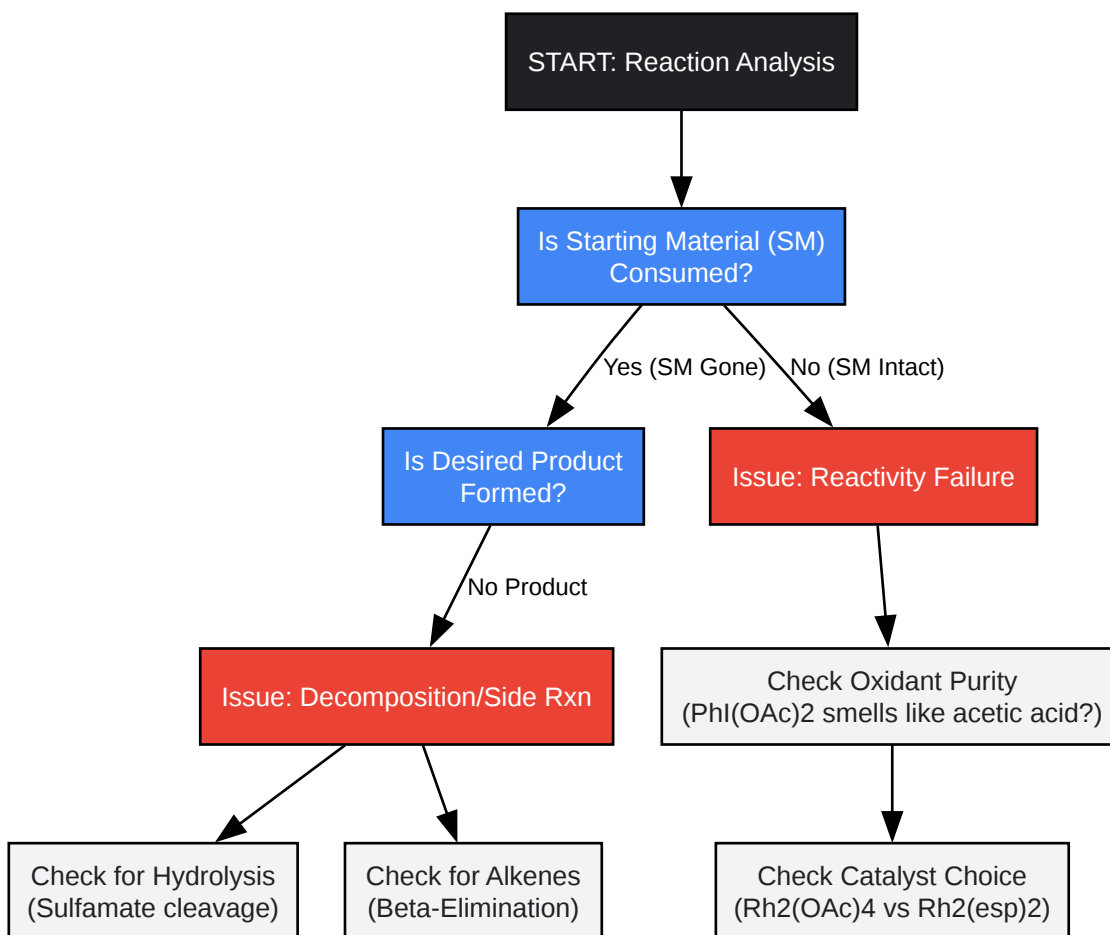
START: Reaction Analysis

Is Starting Material (SM) Consumed?

Yes (SM Gone)

No (SM Intact)

Is Desired Product Formed?

Issue: Reactivity Failure

No Product

Issue: Decomposition/Side Rxn

Check Oxidant Purity (PhI(OAc)2 smells like acetic acid?)

Check for Hydrolysis (Sulfamate cleavage)

Check for Alkenes (Beta-Elimination)

Check Catalyst Choice (Rh2(OAc)4 vs Rh2(esp)2)